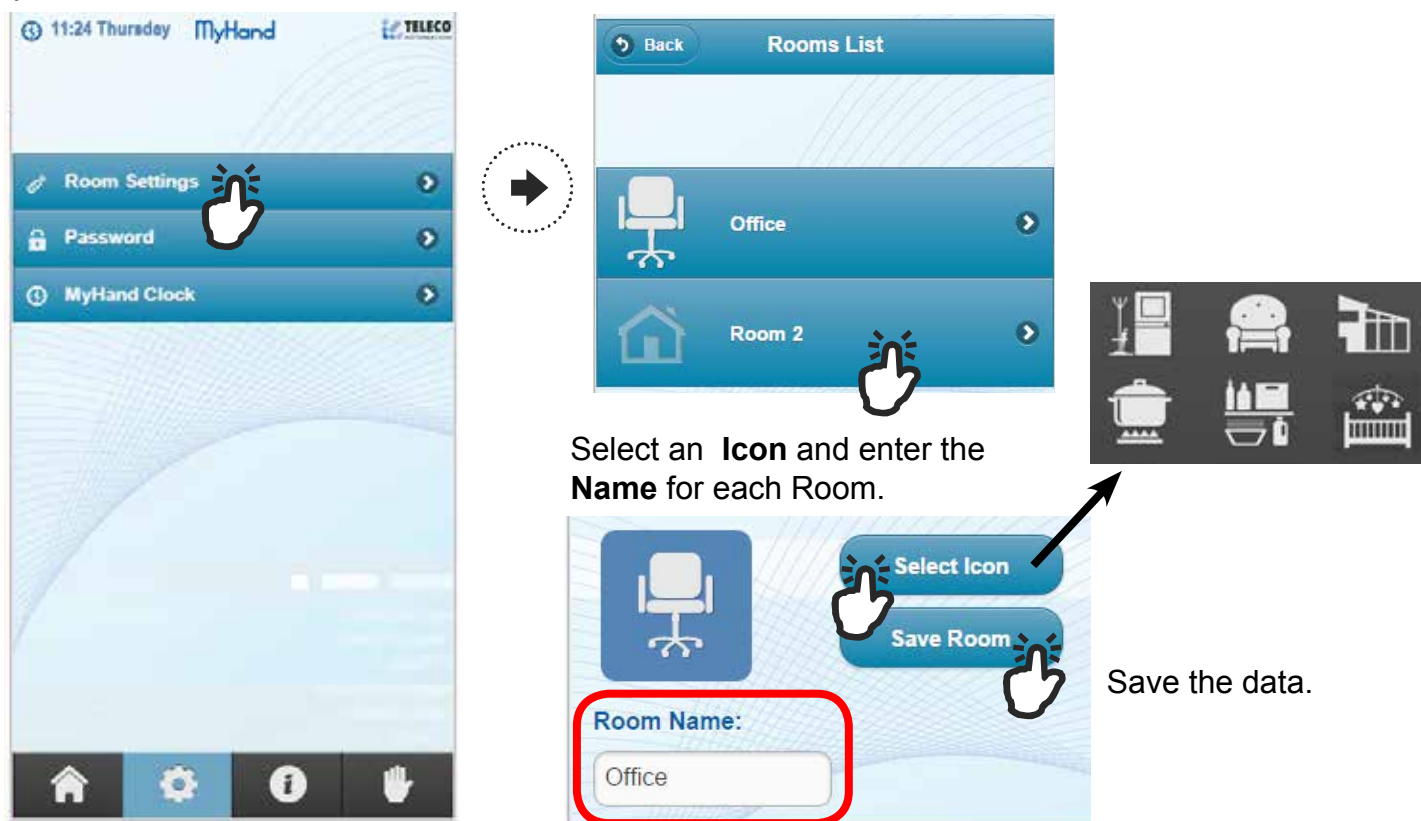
11:24 Thursday MyHand TELECO

Room Settings

Password

MyHand Clock

Back Rooms List

Office

Room 2

Select an **Icon** and enter the **Name** for each Room.

Select Icon

Save Room

Save the data.

Room Name:

Office